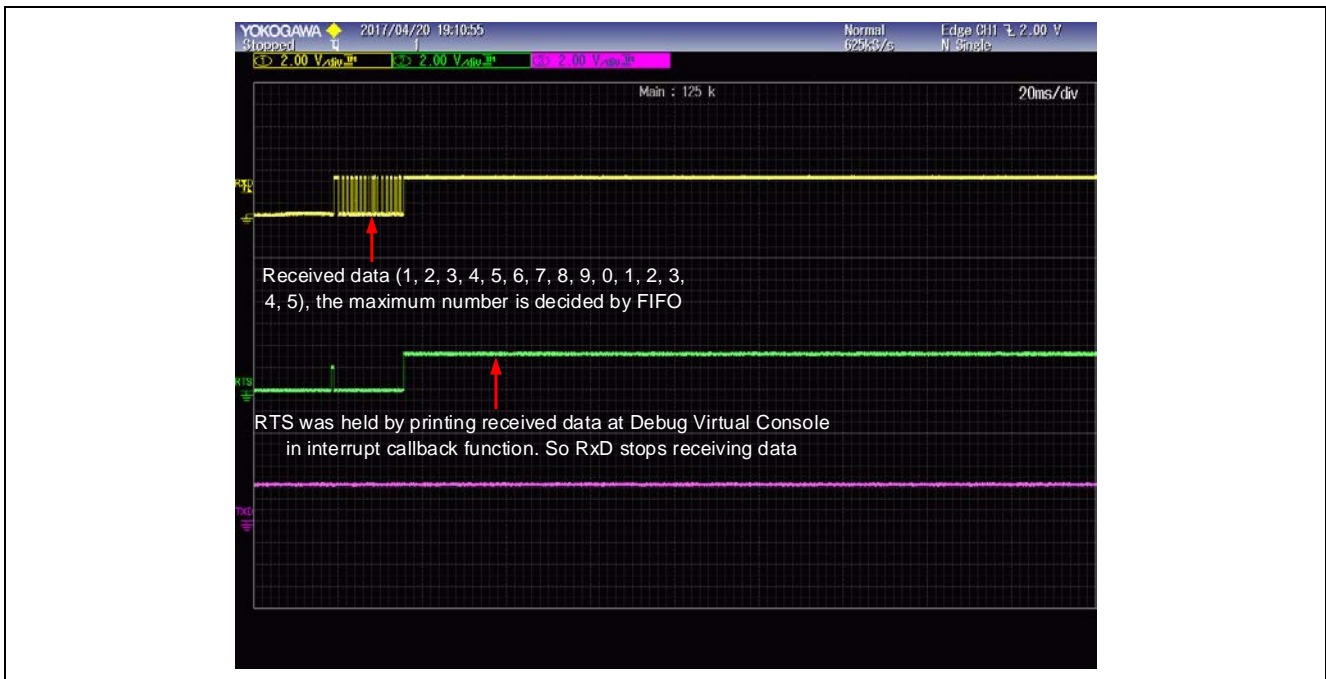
YOKOGAWA 2017/04/20 19:10:55
Stopped 1
Normal 625kS/s
Edge CH1 2.00 V
N Single
1 2.00 V/div
2 2.00 V/div
3 2.00 V/div
Main : 125 k
20ms/div
RXD
RTS
TXD

Received data (1, 2, 3, 4, 5, 6, 7, 8, 9, 0, 1, 2, 3, 4, 5), the maximum number is decided by FIFO

RTS was held by printing received data at Debug Virtual Console in interrupt callback function. So RxD stops receiving data